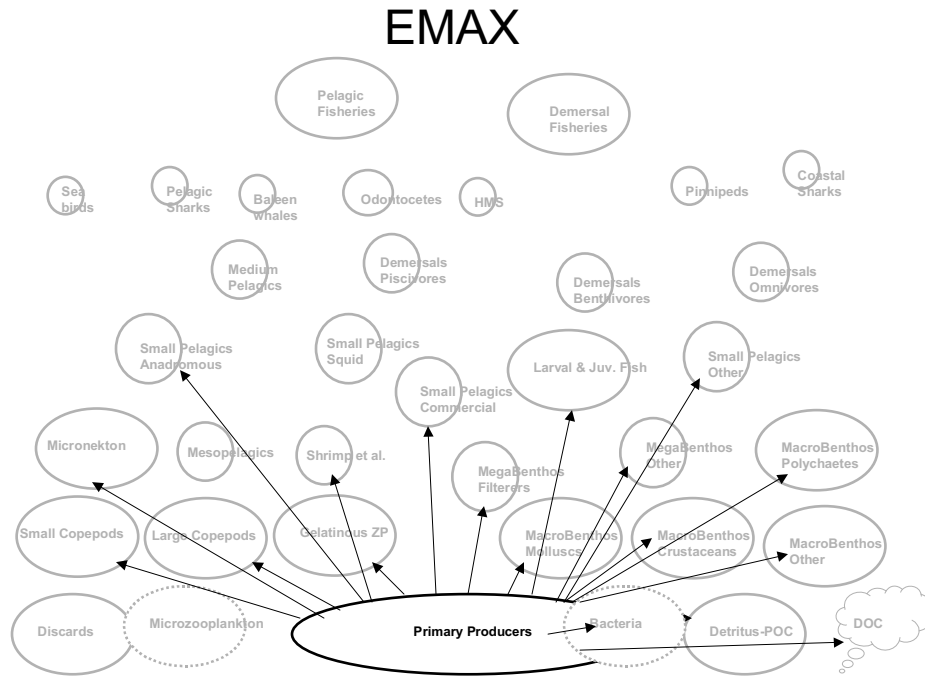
EMAX

Pelagic Fisheries

Demersal Fisheries

Sea birds

Pelagic Sharks

Baleen whales

Odontocetes

HMS

Pinnipeds

Coastal Sharks

Medium Pelagics

Demersals Piscivores

Demersals Benthivores

Demersals Omnivores

Small Pelagics Anadromous

Small Pelagics Squid

Small Pelagics Commercial

Larval & Juv. Fish

Small Pelagics Other

Micronekton

Mesopelagics

Shrimp et al.

MegaBenthos Filterers

MegaBenthos Other

MacroBenthos Polychaetes

Small Copepods

Large Copepods

Gelatinous ZP

MacroBenthos Molluscs

MacroBenthos Crustaceans

MacroBenthos Other

Discards

Microzooplankton

Primary Producers

Bacteria

Detritus-POC

DOC